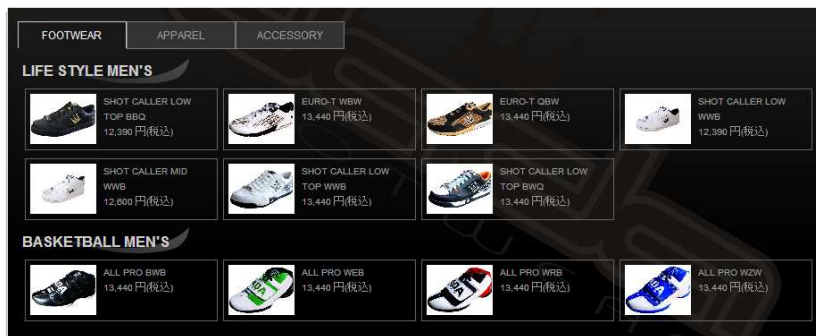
FOOTWEAR APPAREL ACCESSORY

LIFE STYLE MEN'S

SHOT CALLER LOW TOP BBQ
12,390 円(税込)

EURO-T WBW
13,440 円(税込)

EURO-T QBW
13,440 円(税込)

SHOT CALLER LOW WWB
12,390 円(税込)

SHOT CALLER MID WWB
12,600 円(税込)

SHOT CALLER LOW TOP WWB
13,440 円(税込)

SHOT CALLER LOW TOP BWQ
13,440 円(税込)

BASKETBALL MEN'S

ALL PRO BWB
13,440 円(税込)

ALL PRO WEB
13,440 円(税込)

ALL PRO WRB
13,440 円(税込)

ALL PRO WZW
13,440 円(税込)